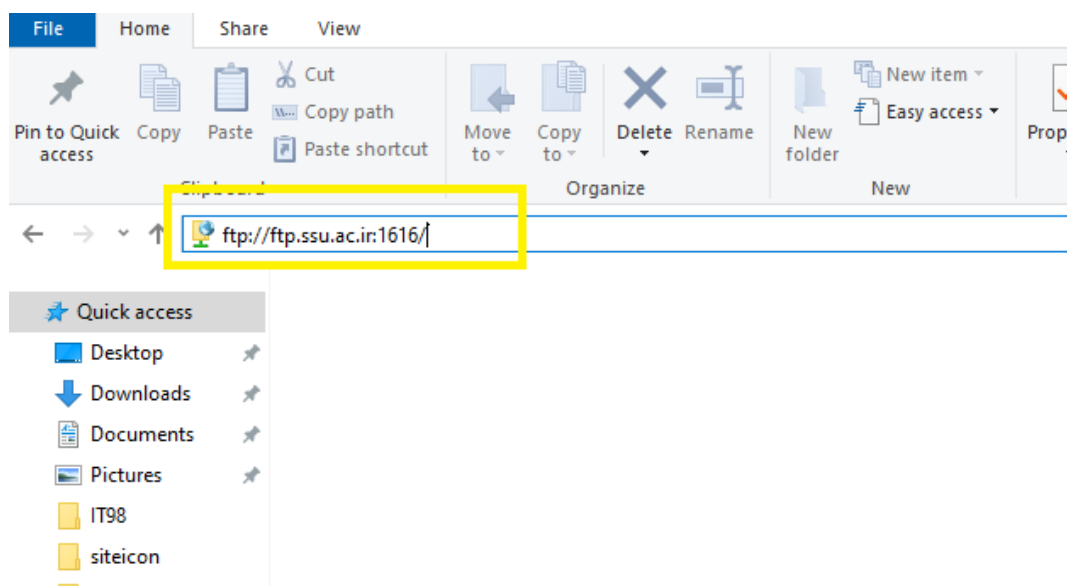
File Home Share View

Pin to Quick access
Copy
Paste
Cut
Copy path
Paste shortcut
Clipboard

Move to
Copy to
Delete
Rename
Organize

New folder
New item
Easy access
New

Prop

ftp://ftp.ssu.ac.ir:1616/

Quick access
Desktop
Downloads
Documents
Pictures
IT98
siteicon